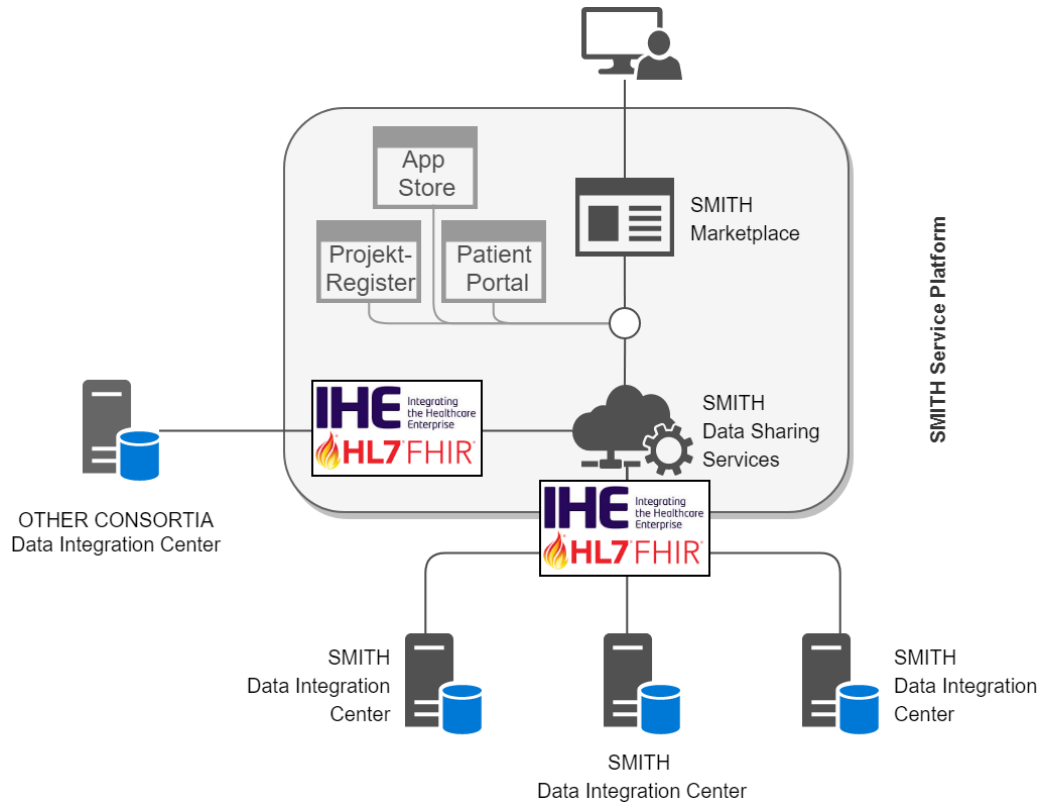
App Store

SMITH Marketplace

Projekt-Register

Patient Portal

SMITH Service Platform

IHE Integrating the Healthcare Enterprise
HL7 FHIR

SMITH Data Sharing Services

OTHER CONSORTIA Data Integration Center

IHE Integrating the Healthcare Enterprise
HL7 FHIR

SMITH Data Integration Center

SMITH Data Integration Center

SMITH Data Integration Center